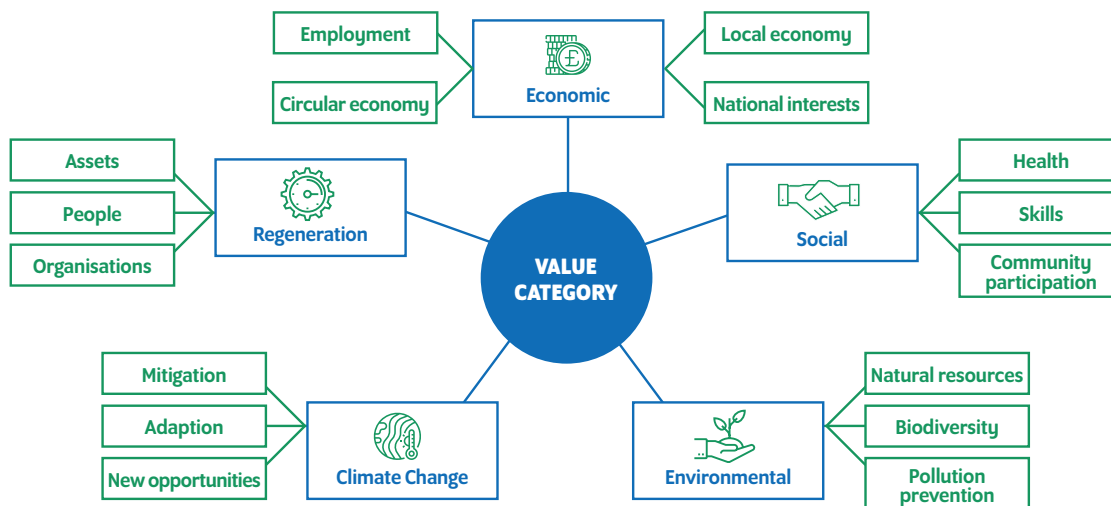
Employment

Circular economy

Economic

Local economy

National interests

Assets

People

Organisations

Regeneration

VALUE CATEGORY

Social

Health

Skills

Community participation

Mitigation

Adaption

New opportunities

Climate Change

Environmental

Natural resources

Biodiversity

Pollution prevention